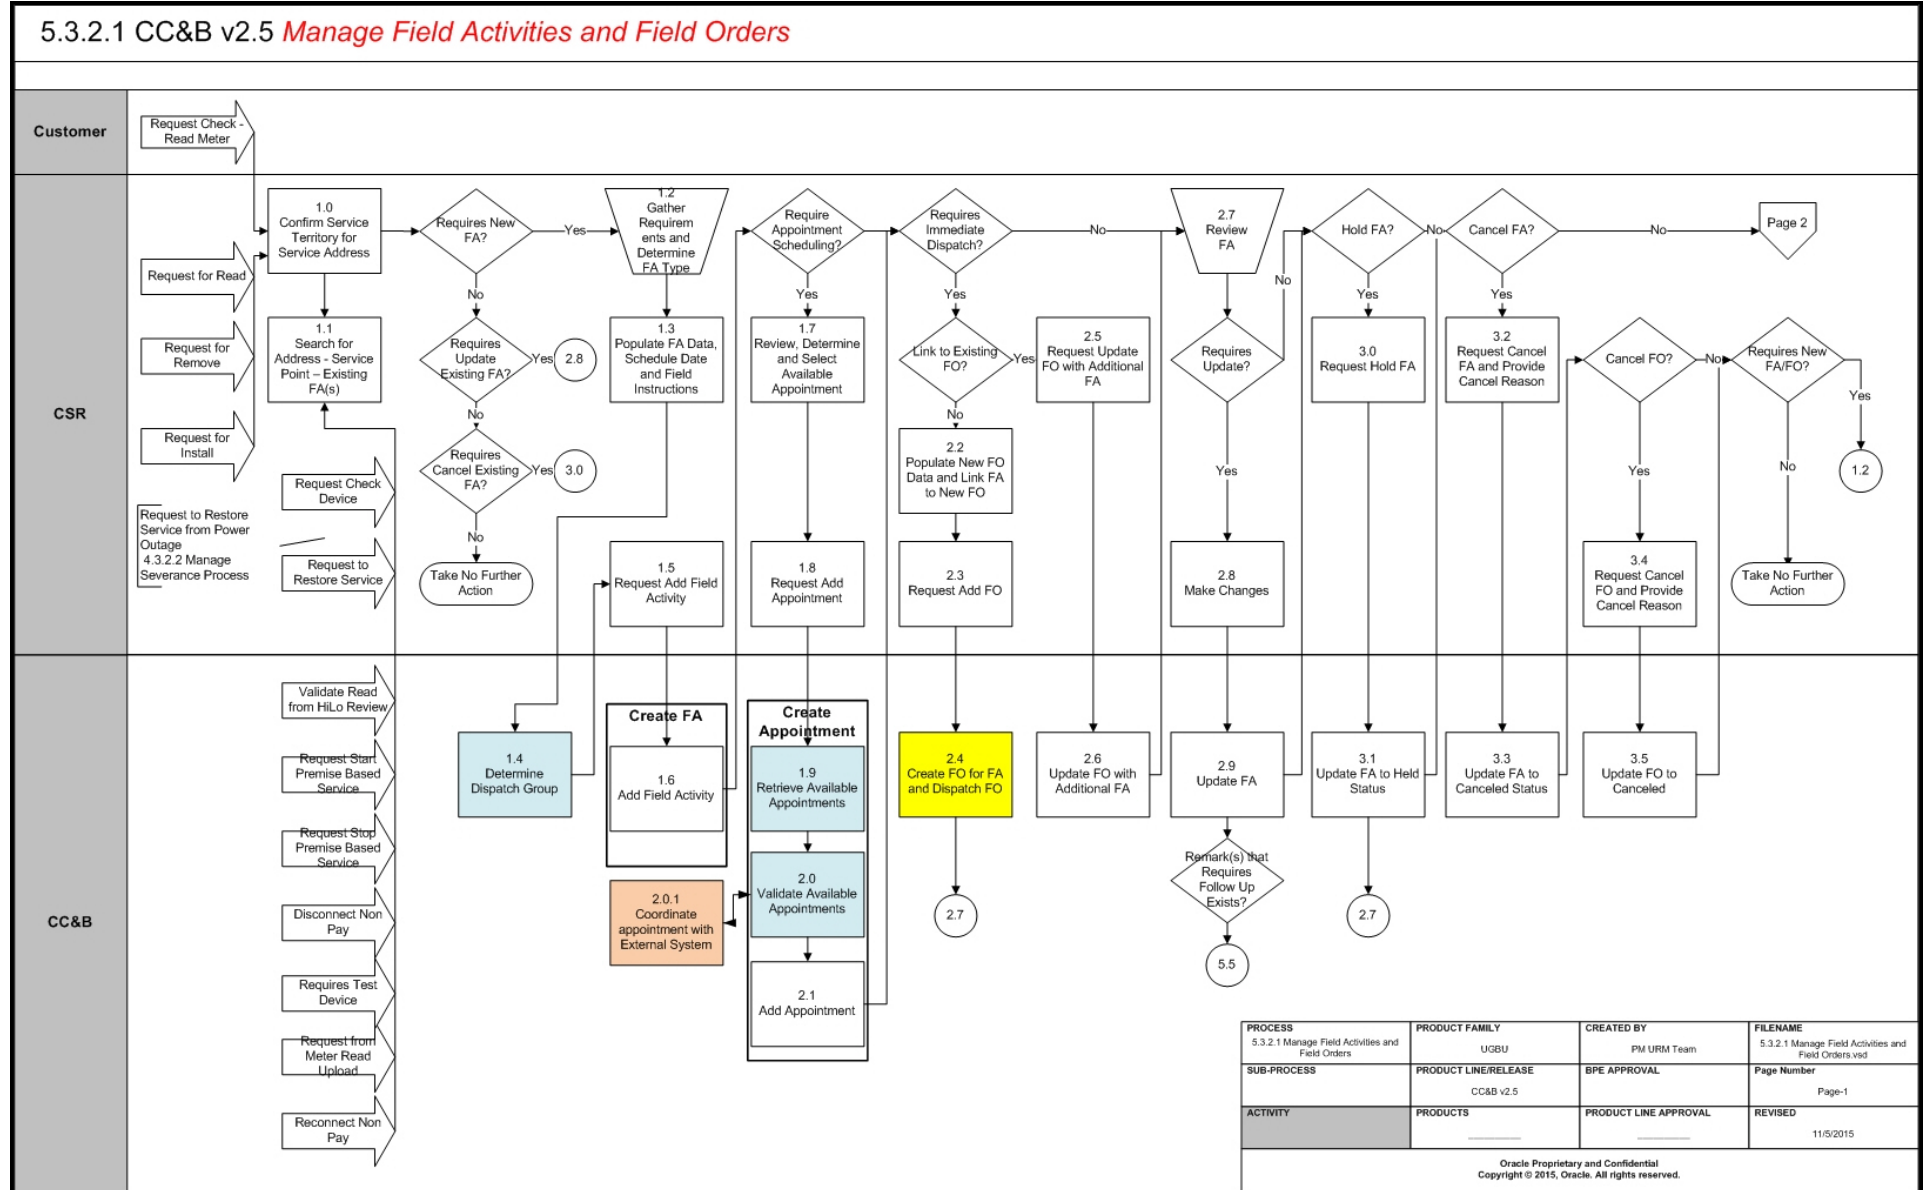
5.3.2.1 CC&B v2.5 Manage Field Activities and Field Orders

Customer

Request Check - Read Meter

CSR

Request for Read

Request for Remove

Request for Install

Request to Restore Service from Power Outage 4.3.2.2 Manage Severance Process

Request Check Device

Request to Restore Service

1.0 Confirm Service Territory for Service Address

1.1 Search for Address - Service Point – Existing FA(s)

Requires New FA?

Yes

No

Requires Update Existing FA?

Yes

2.8

No

Requires Cancel Existing FA?

Yes

3.0

No

Take No Further Action

1.2 Gather Requirements and Determine FA Type

1.3 Populate FA Data, Schedule Date and Field Instructions

1.5 Request Add Field Activity

Require Appointment Scheduling?

Yes

1.7 Review, Determine and Select Available Appointment

1.8 Request Add Appointment

Requires Immediate Dispatch?

No

Yes

Link to Existing FO?

Yes

No

2.2 Populate New FO Data and Link FA to New FO

2.3 Request Add FO

2.5 Request Update FO with Additional FA

2.7 Review FA

Requires Update?

No

Yes

2.8 Make Changes

Hold FA?

No

Yes

3.0 Request Hold FA

Cancel FA?

No

Yes

3.2 Request Cancel FA and Provide Cancel Reason

Page 2

Cancel FO?

No

Yes

3.4 Request Cancel FO and Provide Cancel Reason

Requires New FA/FO?

Yes

1.2

No

Take No Further Action

CC&B

Validate Read from HiLo Review

Request Start Premise Based Service

Request Stop Premise Based Service

Disconnect Non Pay

Requires Test Device

Request from Meter Read Upload

Reconnect Non Pay

1.4 Determine Dispatch Group

Create FA

1.6 Add Field Activity

2.0.1 Coordinate appointment with External System

Create Appointment

1.9 Retrieve Available Appointments

2.0 Validate Available Appointments

2.1 Add Appointment

2.4 Create FO for FA and Dispatch FO

2.7

2.6 Update FO with Additional FA

2.9 Update FA

Remark(s) that Requires Follow Up Exists?

5.5

3.1 Update FA to Held Status

2.7

3.3 Update FA to Canceled Status

3.5 Update FO to Canceled

| PROCESS 5.3.2.1 Manage Field Activities and Field Orders | PRODUCT FAMILY UGBU | CREATED BY PM URM Team | FILENAME 5.3.2.1 Manage Field Activities and Field Orders.vsd |
|---|---|---|---|
| SUB-PROCESS | PRODUCT LINE/RELEASE CC&B v2.5 | BPE APPROVAL | Page Number Page-1 |
| ACTIVITY | PRODUCTS | PRODUCT LINE APPROVAL | REVISED 11/5/2015 |

Oracle Proprietary and Confidential
Copyright © 2015, Oracle. All rights reserved.